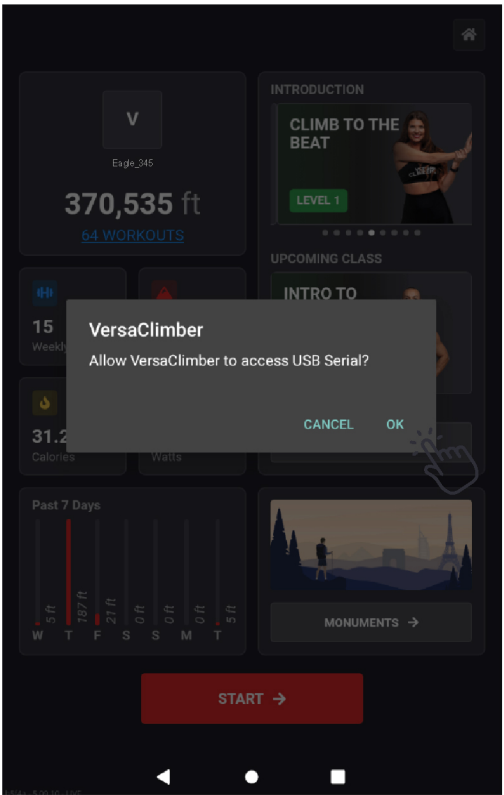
V

Eagle_345

370,535 ft

64 WORKOUTS

INTRODUCTION

CLIMB TO THE BEAT

LEVEL 1

UPCOMING CLASS

INTRO TO

15

Weekly

31.2

Calories

Watts

VersaClimber

Allow VersaClimber to access USB Serial?

CANCEL

OK

Past 7 Days

5 ft

787 ft

21 ft

0 ft

0 ft

0 ft

5 ft

W T F S S M T

MONUMENTS →

START →